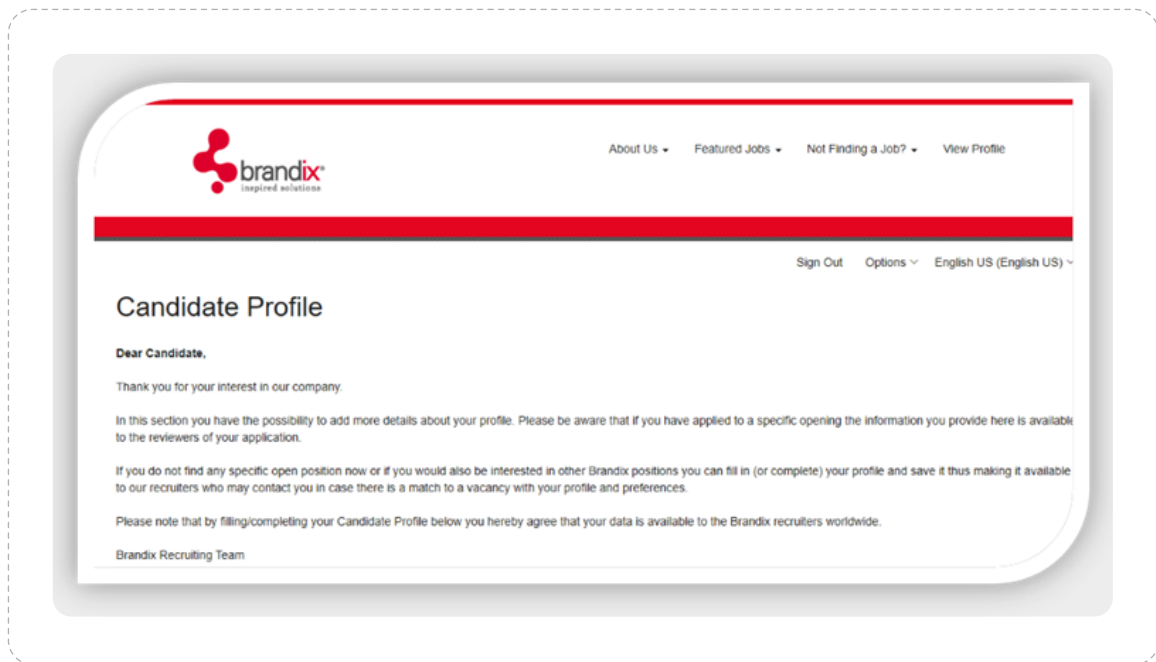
brandix®
inspired solutions

About Us ▾ Featured Jobs ▾ Not Finding a Job? ▾ View Profile

Sign Out Options ˅ English US (English US) ˅

Candidate Profile

Dear Candidate,

Thank you for your interest in our company.

In this section you have the possibility to add more details about your profile. Please be aware that if you have applied to a specific opening the information you provide here is availabl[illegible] to the reviewers of your application.

If you do not find any specific open position now or if you would also be interested in other Brandix positions you can fill in (or complete) your profile and save it thus making it available to our recruiters who may contact you in case there is a match to a vacancy with your profile and preferences.

Please note that by filling/completing your Candidate Profile below you hereby agree that your data is available to the Brandix recruiters worldwide.

Brandix Recruiting Team